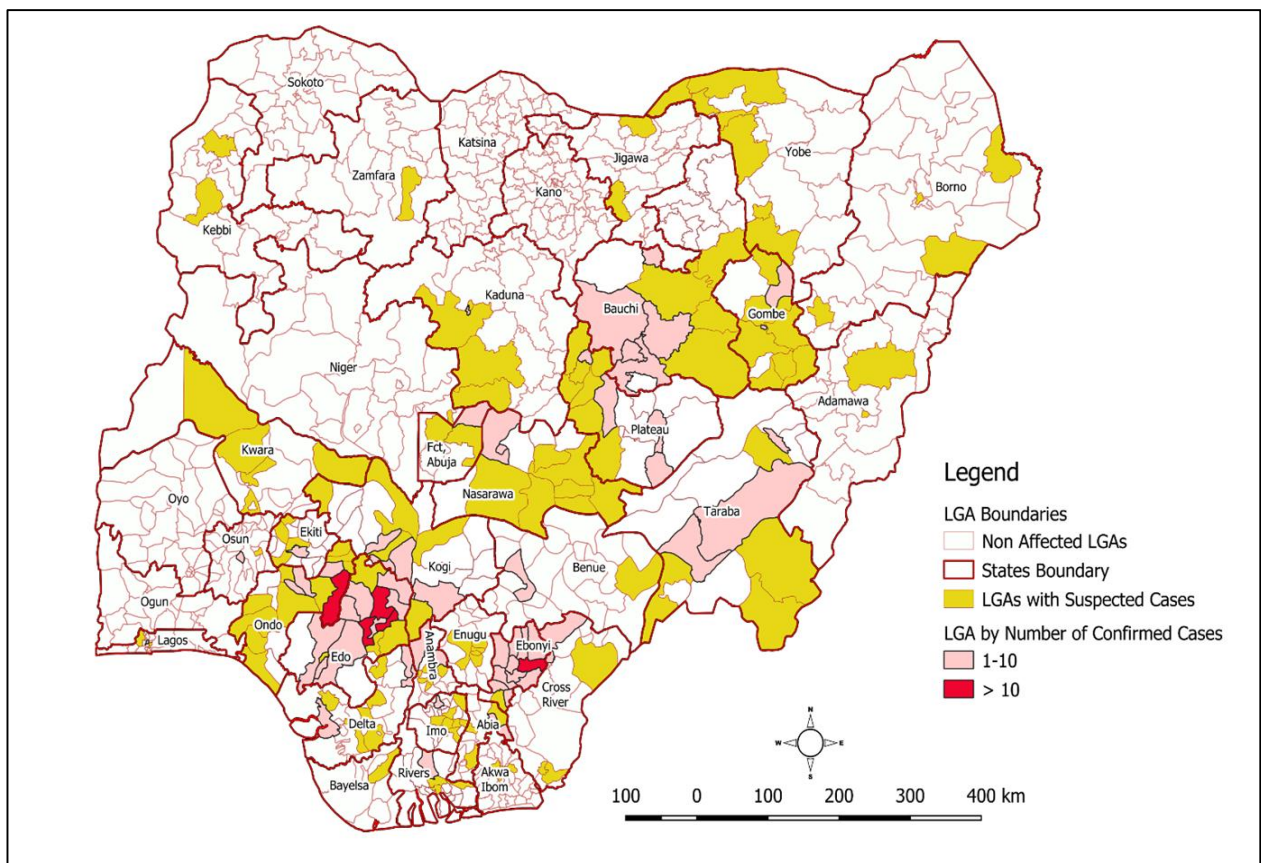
Sokoto
Katsina
Jigawa
Yobe
Borno
Zamfara
Kano
Kebbi
Kaduna
Bauchi
Gombe
Niger
Adamawa
Plateau
Fct, Abuja
Kwara
Nasarawa
Oyo
Taraba
Ekiti
Osun
Kogi
Benue
Ogun
Ondo
Lagos
Enugu
Ebonyi
Edo
Anambra
Cross River
Delta
Imo
Abia
Bayelsa
Rivers
Akwa Ibom

Legend
LGA Boundaries
Non Affected LGAs
States Boundary
LGAs with Suspected Cases
LGA by Number of Confirmed Cases
1-10
> 10

N
W
E
S

100 0 100 200 300 400 km